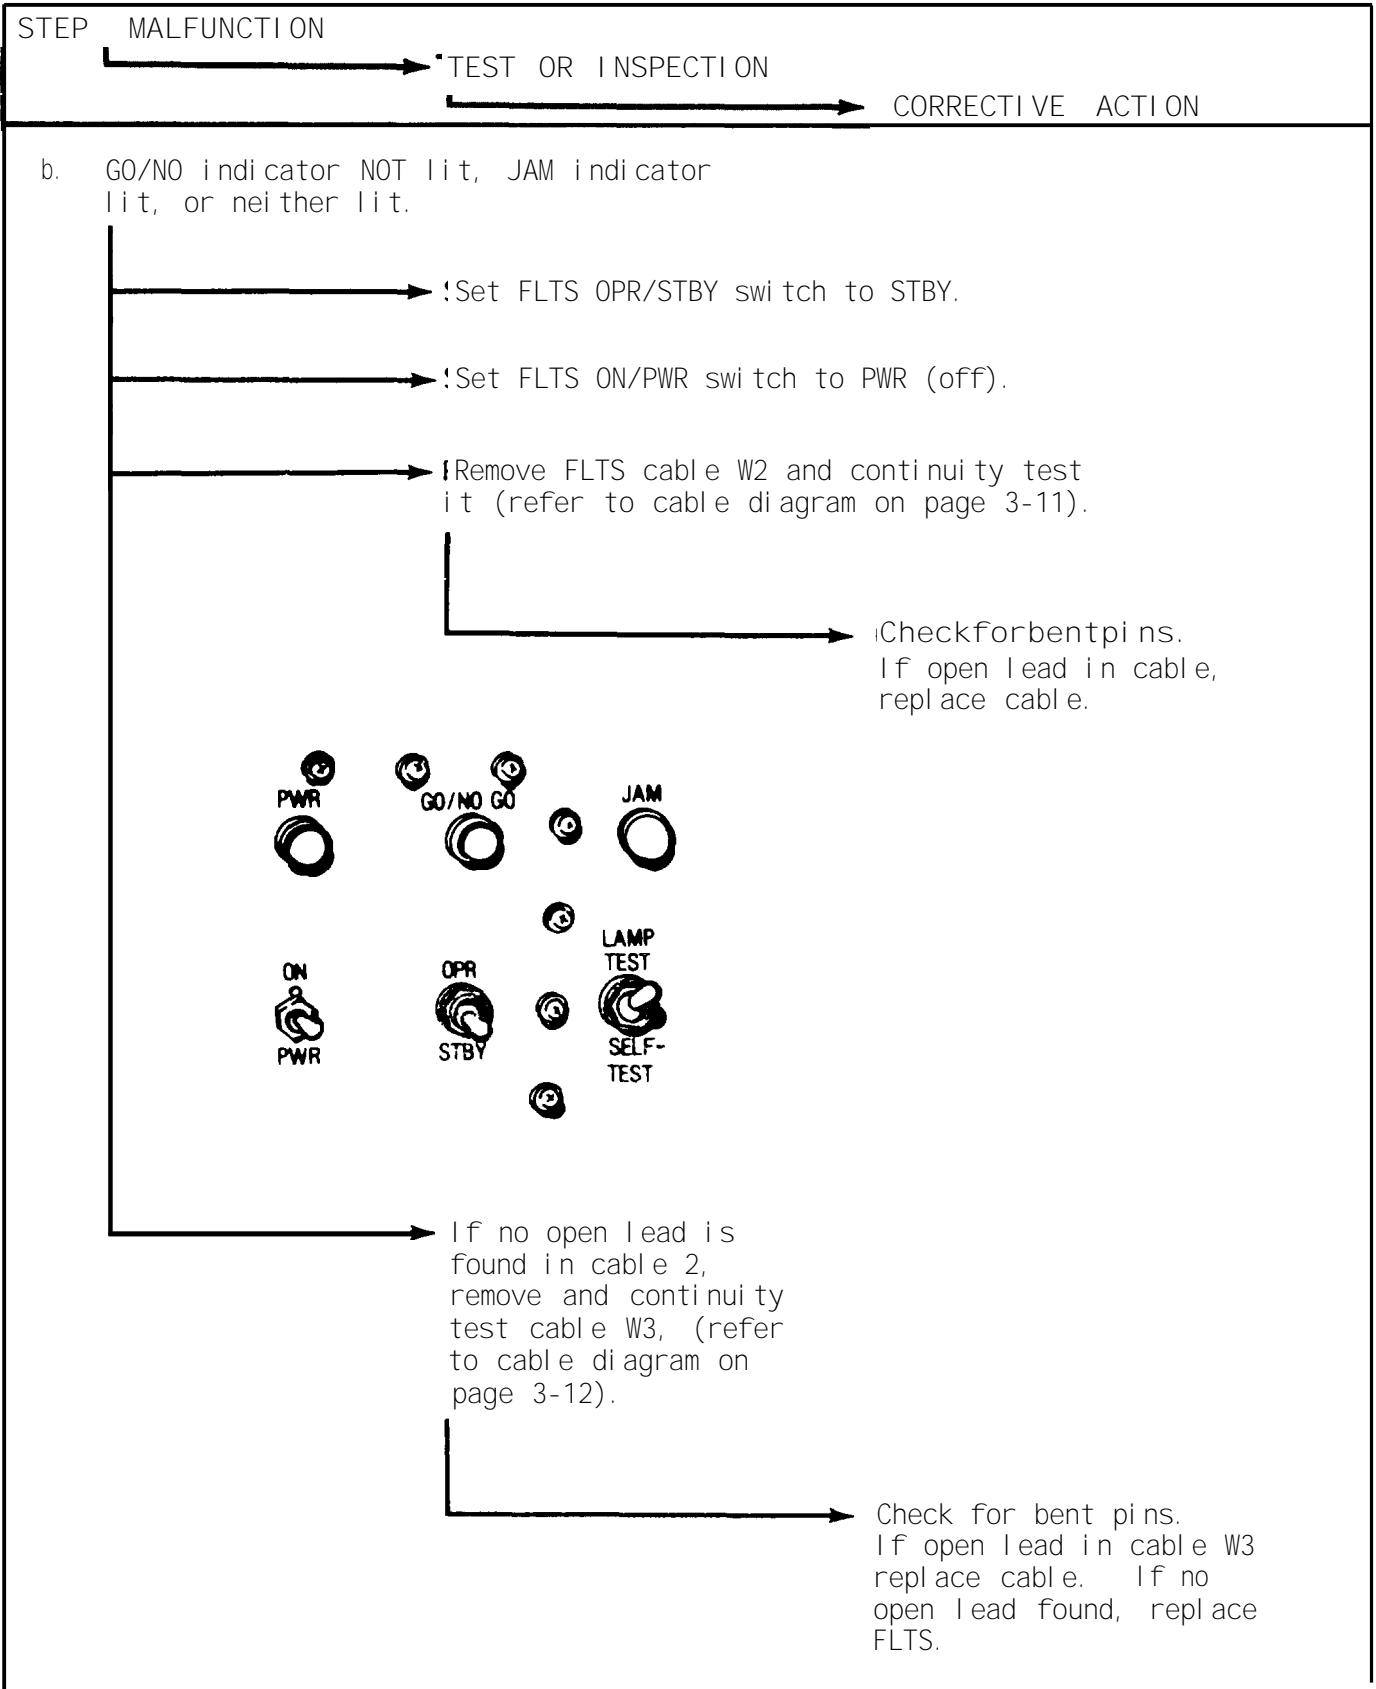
STEP MALFUNCTION

TEST OR INSPECTION

CORRECTIVE ACTION

b. GO/NO indicator NOT lit, JAM indicator lit, or neither lit.

Set FLTS OPR/STBY switch to STBY.

Set FLTS ON/PWR switch to PWR (off).

Remove FLTS cable W2 and continuity test it (refer to cable diagram on page 3-11).

Checkforbentpins. If open lead in cable, replace cable.

PWR

GO/NO GO

JAM

LAMP TEST

ON

OPR

PWR

STBY

SELF-TEST

If no open lead is found in cable 2, remove and continuity test cable W3, (refer to cable diagram on page 3-12).

Check for bent pins. If open lead in cable W3 replace cable. If no open lead found, replace FLTS.